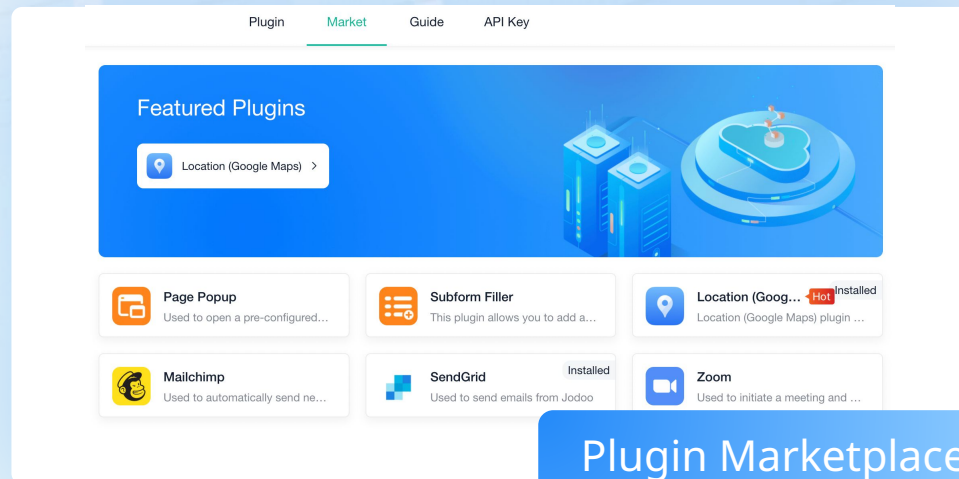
Plugin Market Guide API Key

Featured Plugins

Location (Google Maps) >

Page Popup
Used to open a pre-configured…

Subform Filler
This plugin allows you to add a…

Location (Goog… Hot Installed
Location (Google Maps) plugin …

Mailchimp
Used to automatically send ne…

SendGrid Installed
Used to send emails from Jodoo

Zoom
Used to initiate a meeting and …

Plugin Marketplace